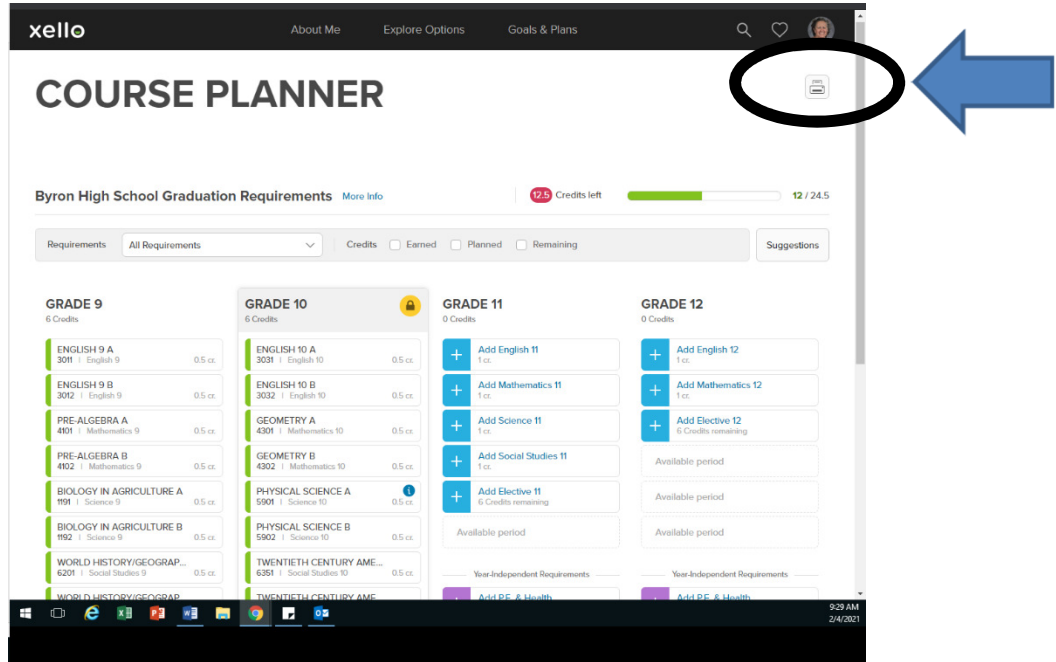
xello About Me Explore Options Goals & Plans

COURSE PLANNER

Byron High School Graduation Requirements More Info

12.5 Credits left 12 / 24.5

Requirements All Requirements Credits Earned Planned Remaining Suggestions

GRADE 9
6 Credits

ENGLISH 9 A
3011 | English 9 0.5 cr.

ENGLISH 9 B
3012 | English 9 0.5 cr.

PRE-ALGEBRA A
4101 | Mathematics 9 0.5 cr.

PRE-ALGEBRA B
4102 | Mathematics 9 0.5 cr.

BIOLOGY IN AGRICULTURE A
1191 | Science 9 0.5 cr.

BIOLOGY IN AGRICULTURE B
1192 | Science 9 0.5 cr.

WORLD HISTORY/GEOGRAP...
6201 | Social Studies 9 0.5 cr.

WORLD HISTORY/GEOGRAP

GRADE 10
6 Credits

ENGLISH 10 A
3031 | English 10 0.5 cr.

ENGLISH 10 B
3032 | English 10 0.5 cr.

GEOMETRY A
4301 | Mathematics 10 0.5 cr.

GEOMETRY B
4302 | Mathematics 10 0.5 cr.

PHYSICAL SCIENCE A
5901 | Science 10 0.5 cr.

PHYSICAL SCIENCE B
5902 | Science 10 0.5 cr.

TWENTIETH CENTURY AME...
6351 | Social Studies 10 0.5 cr.

TWENTIETH CENTURY AME

GRADE 11
0 Credits

Add English 11
1 cr.

Add Mathematics 11
1 cr.

Add Science 11
1 cr.

Add Social Studies 11
1 cr.

Add Elective 11
6 Credits remaining

Available period

Year-Independent Requirements

Add P.E. & Health

GRADE 12
0 Credits

Add English 12
1 cr.

Add Mathematics 12
1 cr.

Add Elective 12
6 Credits remaining

Available period

Available period

Available period

Year-Independent Requirements

Add P.E. & Health

9:29 AM
2/4/2021